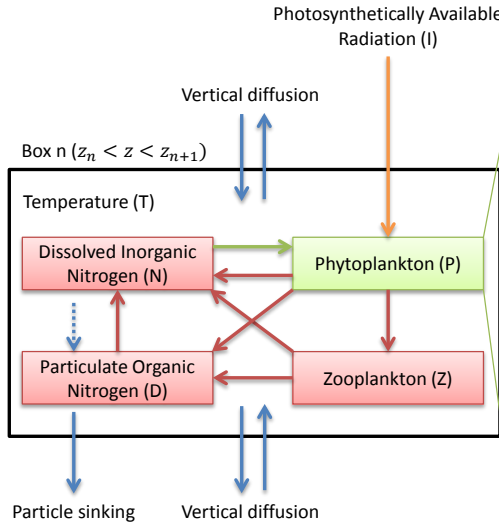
Photosynthetically Available Radiation (I)

Vertical diffusion

Box n ($z_n < z < z_{n+1}$)

Temperature (T)

Dissolved Inorganic Nitrogen (N)

Phytoplankton (P)

Particulate Organic Nitrogen (D)

Zooplankton (Z)

Particle sinking

Vertical diffusion